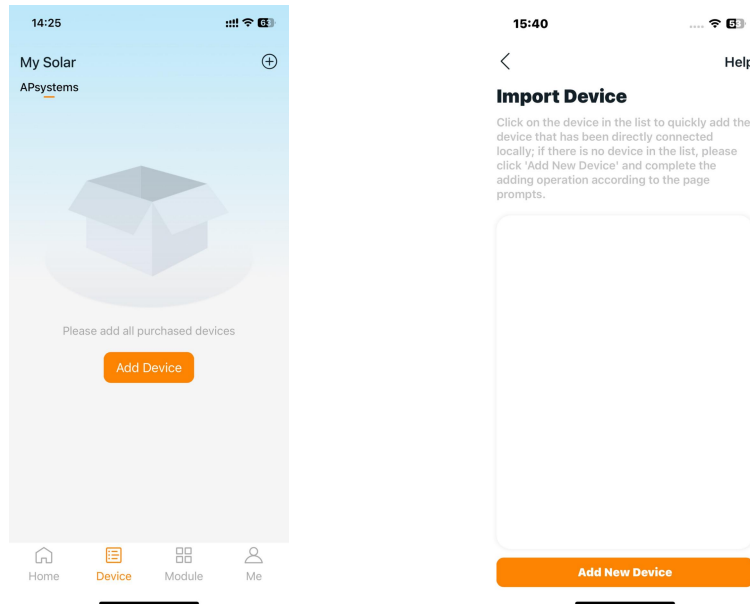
14:25

My Solar

APsystems

Please add all purchased devices

Add Device

Home Device Module Me

15:40

Help

Import Device

Click on the device in the list to quickly add the device that has been directly connected locally; if there is no device in the list, please click 'Add New Device' and complete the adding operation according to the page prompts.

Add New Device